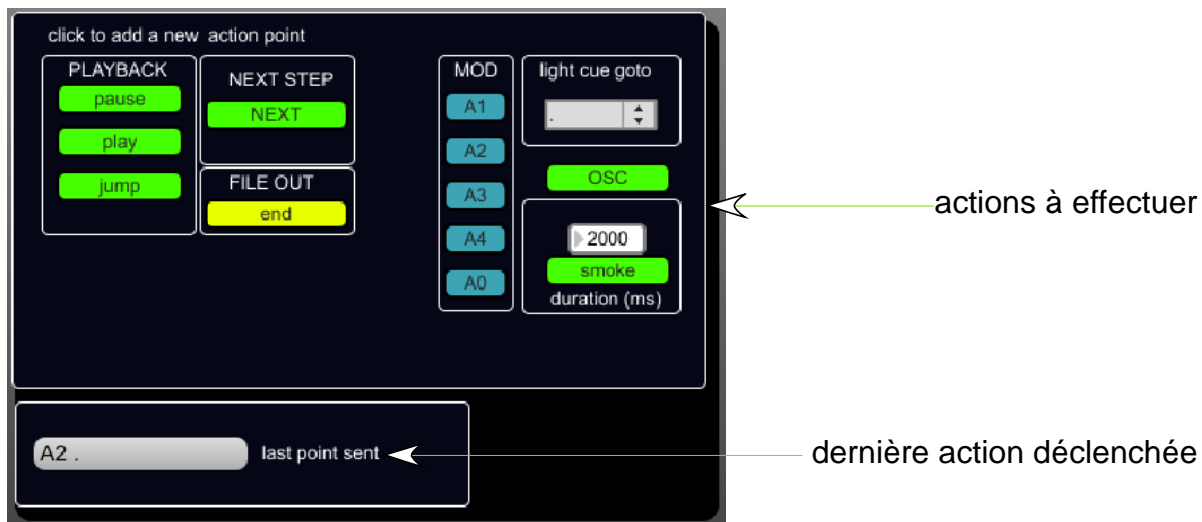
click to add a new action point

PLAYBACK
pause
play
jump

NEXT STEP
NEXT

FILE OUT
end

MOD
A1
A2
A3
A4
A0

light cue goto
-

OSC

2000
smoke
duration (ms)

actions à effectuer

A2 .
last point sent

dernière action déclenchée